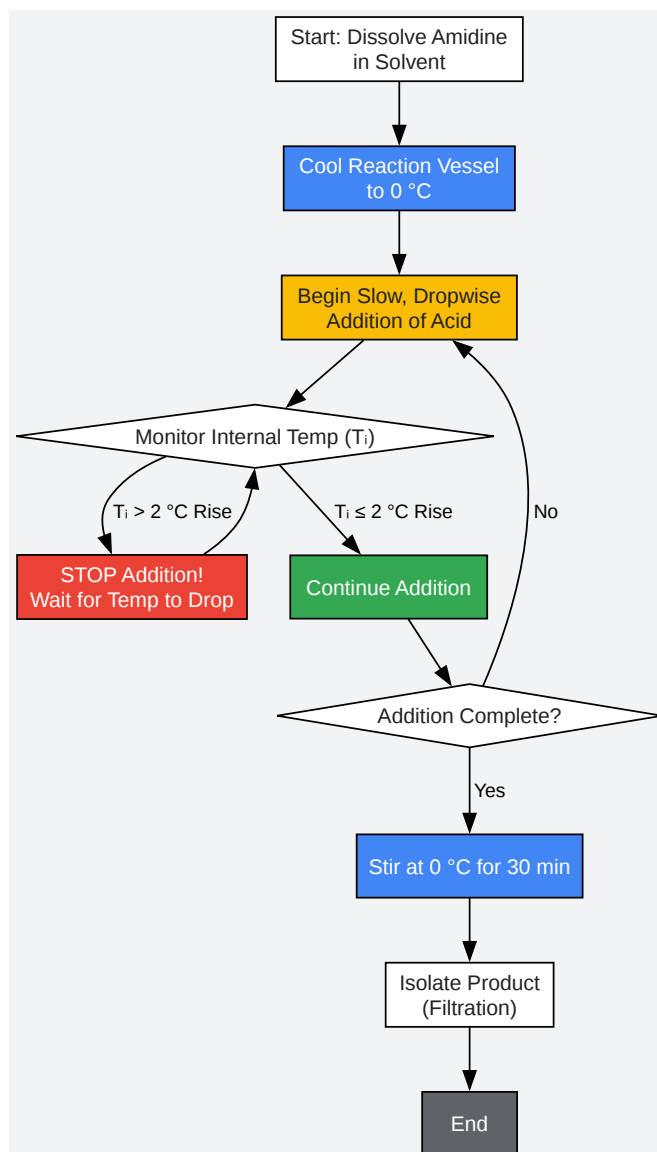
Start: Dissolve Amidine in Solvent

Cool Reaction Vessel to 0 °C

Begin Slow, Dropwise Addition of Acid

Monitor Internal Temp ($T_i$)

$T_i$ > 2 °C Rise

$T_i$ ≤ 2 °C Rise

No

STOP Addition! Wait for Temp to Drop

Continue Addition

Addition Complete?

Yes

Stir at 0 °C for 30 min

Isolate Product (Filtration)

End